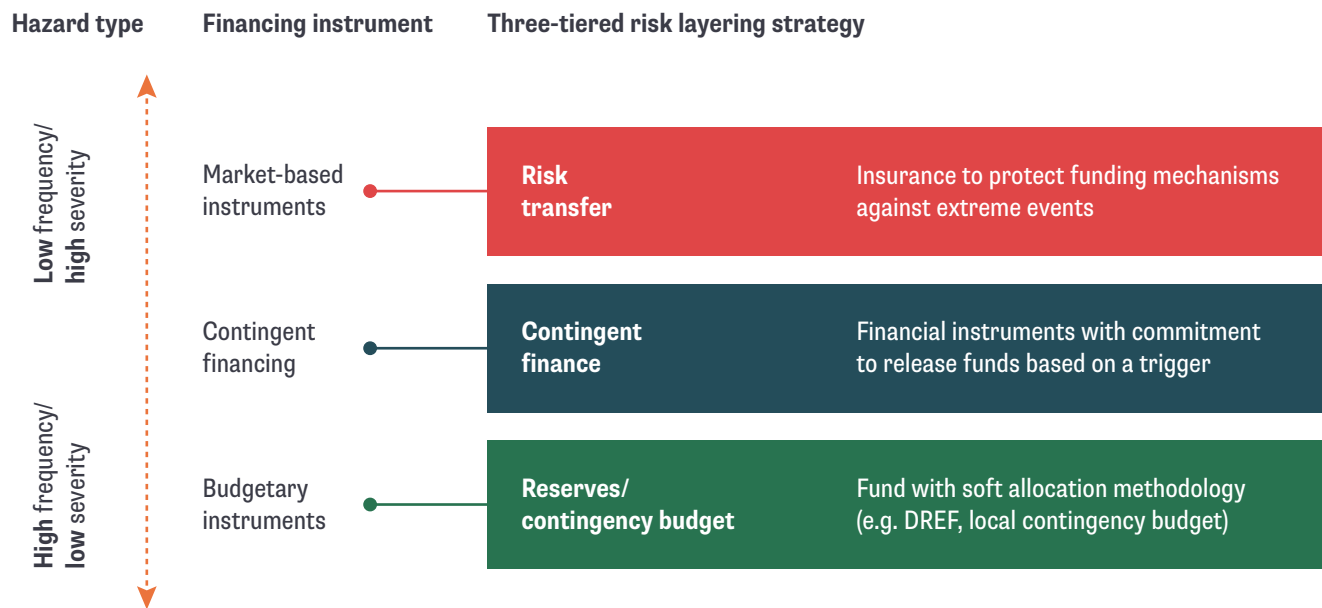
Hazard type

Financing instrument

Three-tiered risk layering strategy

Low frequency/ high severity

High frequency/ low severity

Market-based instruments

Risk transfer

Insurance to protect funding mechanisms against extreme events

Contingent financing

Contingent finance

Financial instruments with commitment to release funds based on a trigger

Budgetary instruments

Reserves/ contingency budget

Fund with soft allocation methodology (e.g. DREF, local contingency budget)